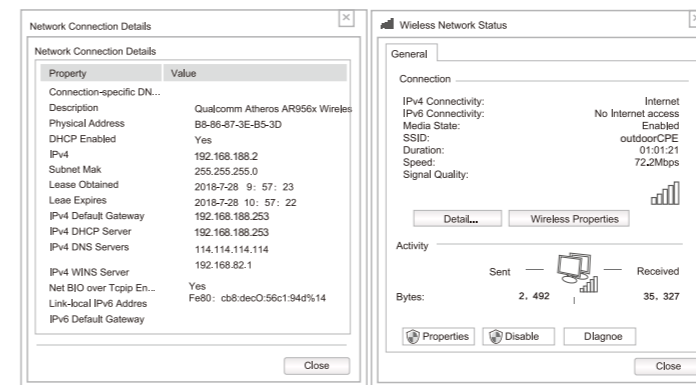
Network Connection Details

Network Connection Details

| Property | Value |
|---|---|
| Connection-specific DN... | |
| Description | Qualcomm Atheros AR956x Wireles |
| Physical Address | B8-86-87-3E-B5-3D |
| DHCP Enabled | Yes |
| IPv4 | 192.168.188.2 |
| Subnet Mak | 255.255.255.0 |
| Lease Obtained | 2018-7-28 9: 57: 23 |
| Leae Expires | 2018-7-28 10: 57: 22 |
| IPv4 Default Gateway | 192.168.188.253 |
| IPv4 DHCP Server | 192.168.188.253 |
| IPv4 DNS Servers | 114.114.114.114 |
| | 192.168.82.1 |
| IPv4 WINS Server | |
| Net BIO over Tcpip En... | Yes |
| Link-local IPv6 Addres | Fe80: cb8:decO:56c1:94d%14 |
| IPv6 Default Gateway | |

Close

Wieless Network Status

General

Connection

IPv4 Connectivity: Internet
IPv6 Connectivity: No Internet access
Media State: Enabled
SSID: outdoorCPE
Duration: 01:01:21
Speed: 72.2Mbps
Signal Quality:

Detail... Wireless Properties

Activity

Sent Received

Bytes: 2, 492 35, 327

Properties Disable Diagnoe

Close